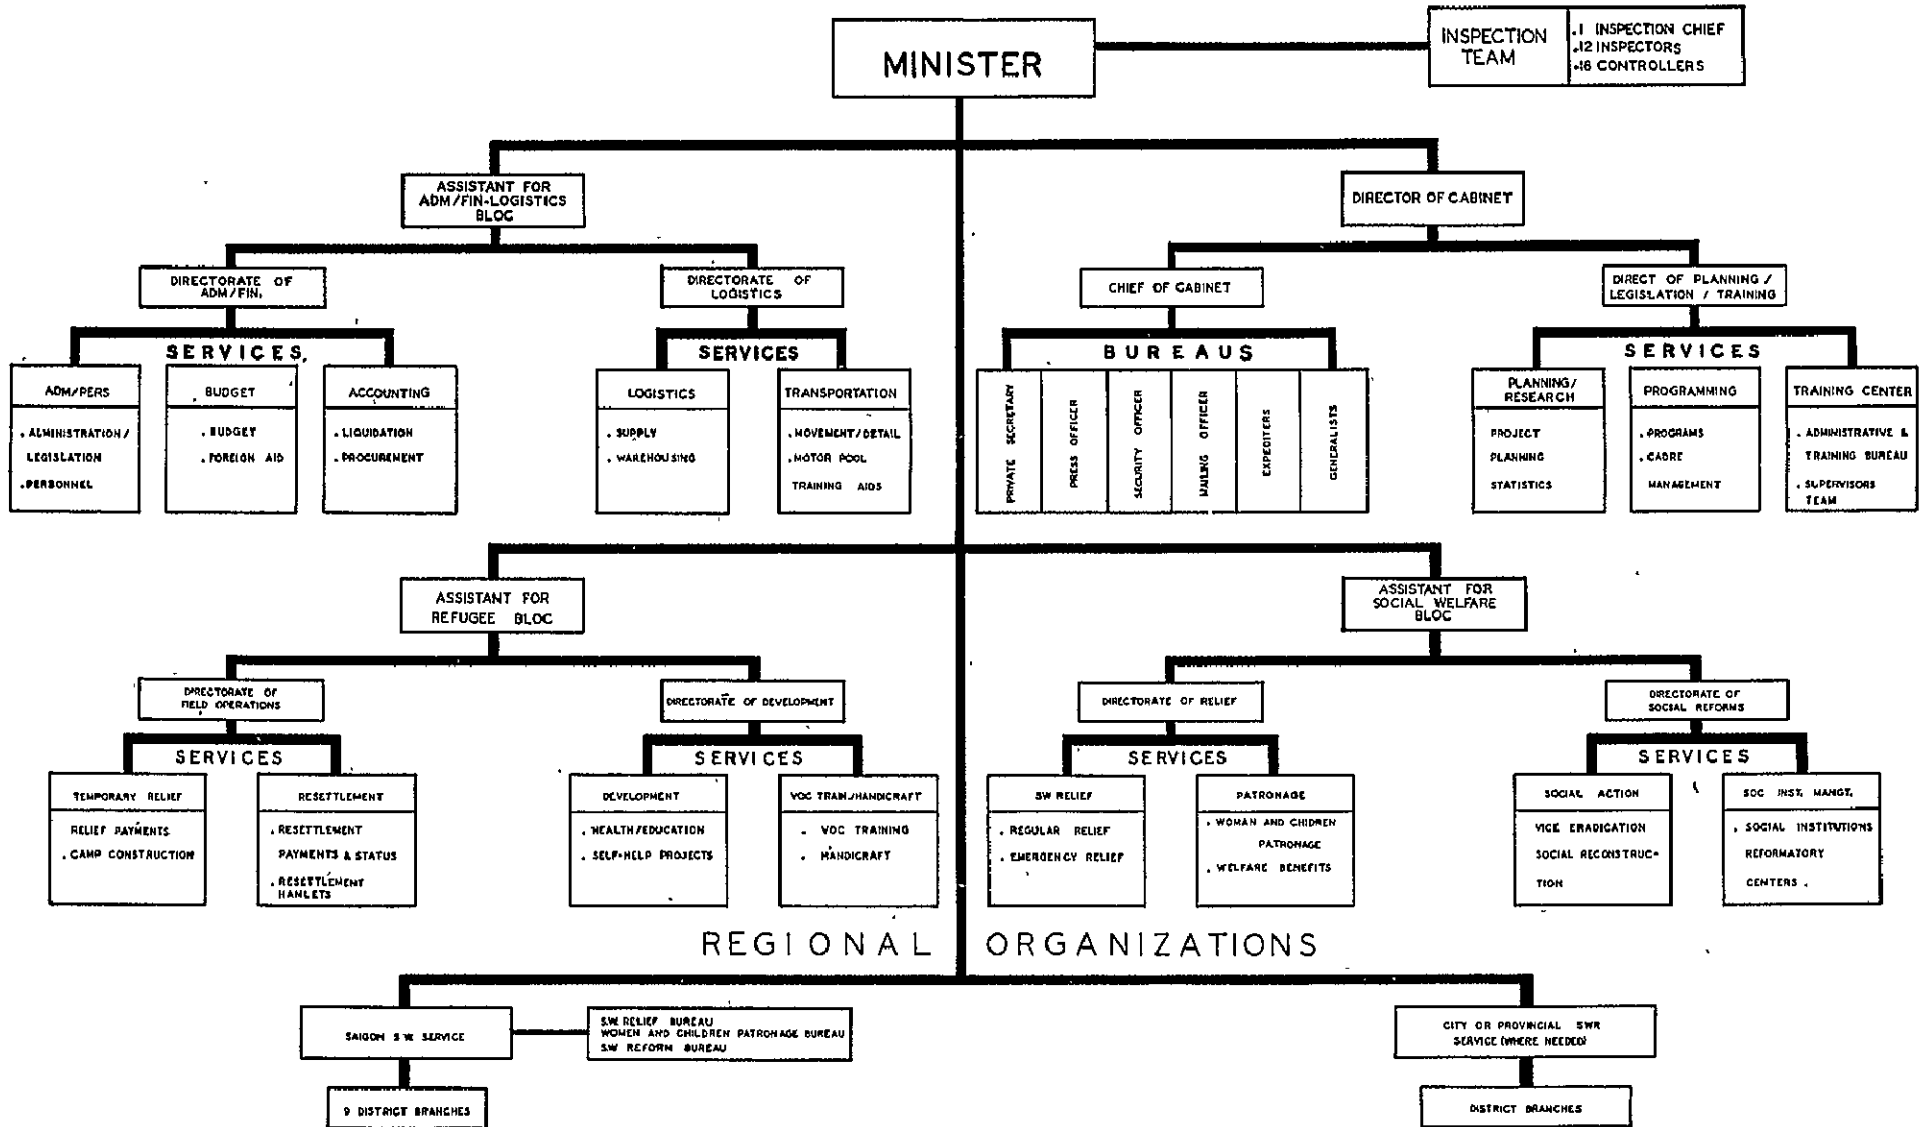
MINISTER

INSPECTION TEAM
. 1 INSPECTION CHIEF
. 12 INSPECTORS
. 18 CONTROLLERS

ASSISTANT FOR ADM/FIN-LOGISTICS BLOC

DIRECTORATE OF ADM/FIN.

SERVICES

ADM/PERS
. ADMINISTRATION / LEGISLATION
. PERSONNEL

BUDGET
. BUDGET
. FOREIGN AID

ACCOUNTING
. LIQUIDATION
. PROCUREMENT

DIRECTORATE OF LOGISTICS

SERVICES

LOGISTICS
. SUPPLY
. WAREHOUSING

TRANSPORTATION
. MOVEMENT / DETAIL
. MOTOR POOL
TRAINING AIDS

DIRECTOR OF CABINET

CHIEF OF CABINET

BUREAUS

PRIVATE SECRETARY
PRESS OFFICER
SECURITY OFFICER
MAILING OFFICER
EXPEDITERS
GENERALISTS

DIRECT OF PLANNING / LEGISLATION / TRAINING

SERVICES

PLANNING / RESEARCH
PROJECT
PLANNING
STATISTICS

PROGRAMMING
. PROGRAMS
. CADRE
MANAGEMENT

TRAINING CENTER
. ADMINISTRATIVE & TRAINING BUREAU
. SUPERVISORS TEAM

ASSISTANT FOR REFUGEE BLOC

DIRECTORATE OF FIELD OPERATIONS

SERVICES

TEMPORARY RELIEF
RELIEF PAYMENTS
. CAMP CONSTRUCTION

RESETTLEMENT
. RESETTLEMENT PAYMENTS & STATUS
. RESETTLEMENT HAMLETS

DIRECTORATE OF DEVELOPMENT

SERVICES

DEVELOPMENT
. HEALTH / EDUCATION
. SELF-HELP PROJECTS

VOC TRAIN./HANDICRAFT
. VOC TRAINING
. HANDICRAFT

ASSISTANT FOR SOCIAL WELFARE BLOC

DIRECTORATE OF RELIEF

SERVICES

SW RELIEF
. REGULAR RELIEF
. EMERGENCY RELIEF

PATRONAGE
. WOMAN AND CHIDREN PATRONAGE
. WELFARE BENEFITS

DIRECTORATE OF SOCIAL REFORMS

SERVICES

SOCIAL ACTION
VICE ERADICATION
SOCIAL RECONSTRUCTION

SOC INST. MANGT.
. SOCIAL INSTITUTIONS
REFORMATORY CENTERS .

REGIONAL ORGANIZATIONS

SAIGON S.W. SERVICE

S.W. RELIEF BUREAU
WOMEN AND CHILDREN PATRONAGE BUREAU
S.W. REFORM BUREAU

9 DISTRICT BRANCHES

CITY OR PROVINCIAL SWR SERVICE (WHERE NEEDED)

DISTRICT BRANCHES